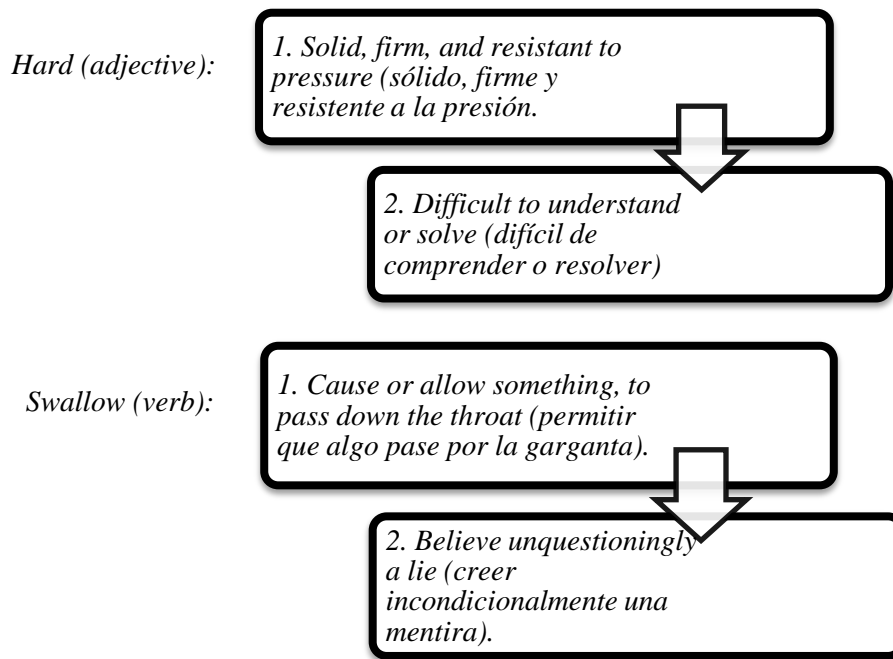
Hard (adjective):

1. Solid, firm, and resistant to pressure (sólido, firme y resistente a la presión.

2. Difficult to understand or solve (difícil de comprender o resolver)

Swallow (verb):

1. Cause or allow something, to pass down the throat (permitir que algo pase por la garganta).

2. Believe unquestioningly a lie (creer incondicionalmente una mentira).